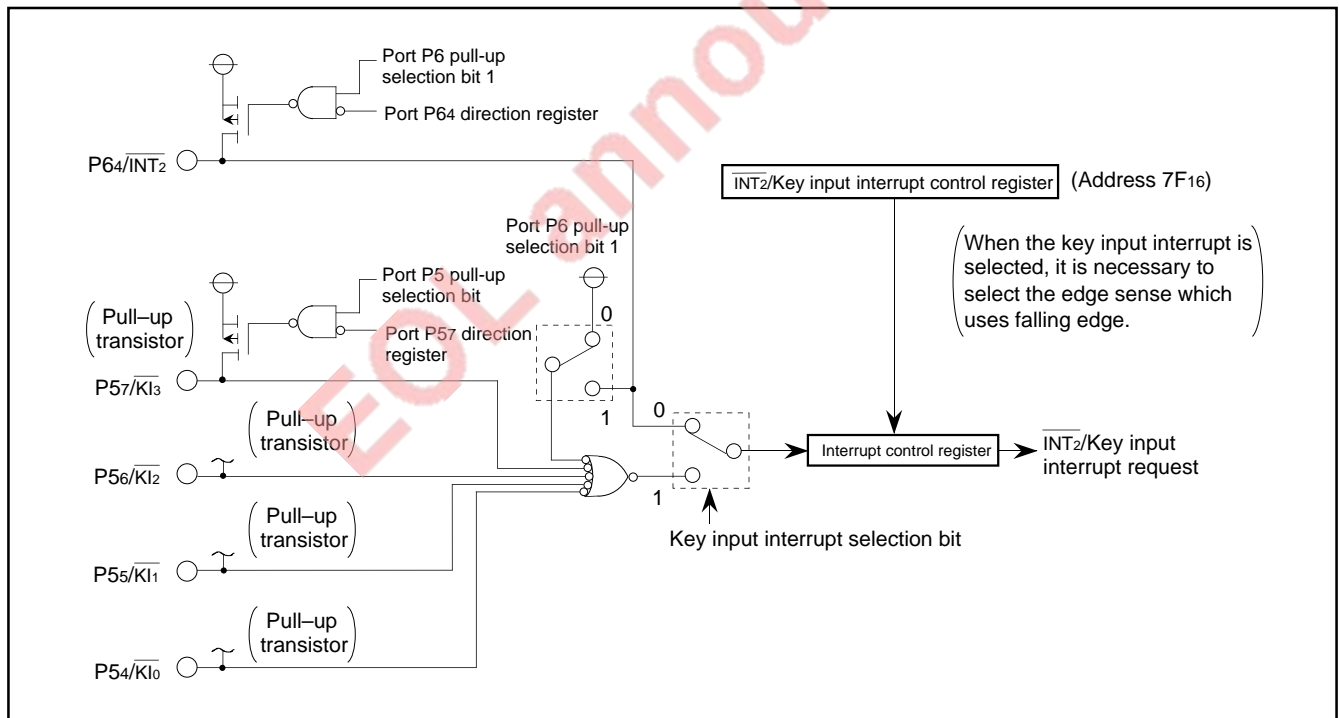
Port P6 pull-up selection bit 1

Port P64 direction register

$P6_4/\overline{INT_2}$

$\overline{INT_2}$/Key input interrupt control register (Address $7F_{16}$)

Port P6 pull-up selection bit 1

When the key input interrupt is selected, it is necessary to select the edge sense which uses falling edge.

Port P5 pull-up selection bit

Port P57 direction register

Pull–up transistor

0

1

$P5_7/\overline{KI_3}$

0

Pull–up transistor

$P5_6/\overline{KI_2}$

Interrupt control register

$\overline{INT_2}$/Key input interrupt request

1

Pull–up transistor

Key input interrupt selection bit

$P5_5/\overline{KI_1}$

Pull–up transistor

$P5_4/\overline{KI_0}$

EOL announ